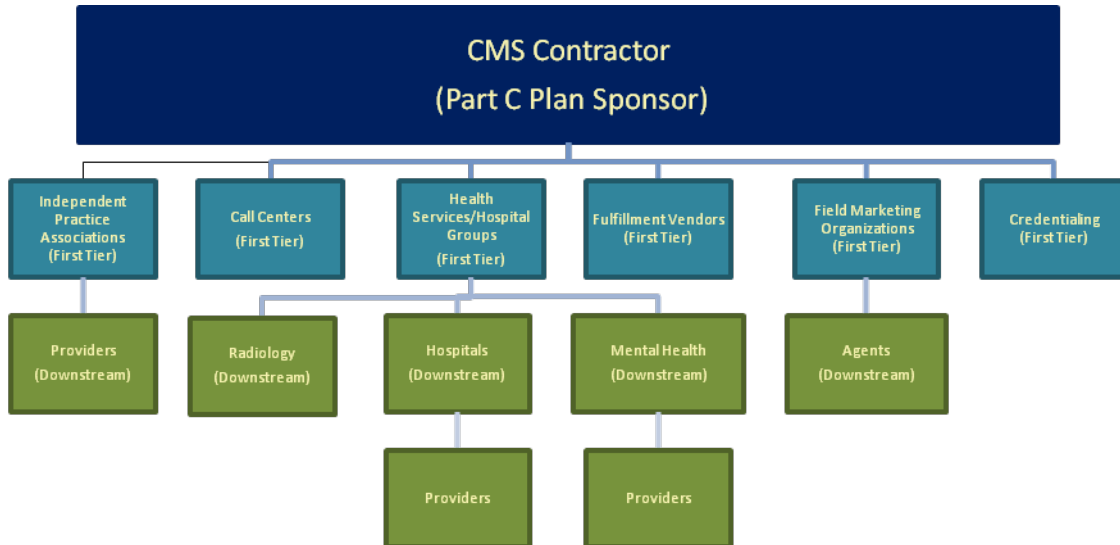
CMS Contractor
(Part C Plan Sponsor)

Independent Practice Associations (First Tier)

Call Centers (First Tier)

Health Services/Hospital Groups (First Tier)

Fulfillment Vendors (First Tier)

Field Marketing Organizations (First Tier)

Credentialing (First Tier)

Providers (Downstream)

Radiology (Downstream)

Hospitals (Downstream)

Mental Health (Downstream)

Agents (Downstream)

Providers

Providers